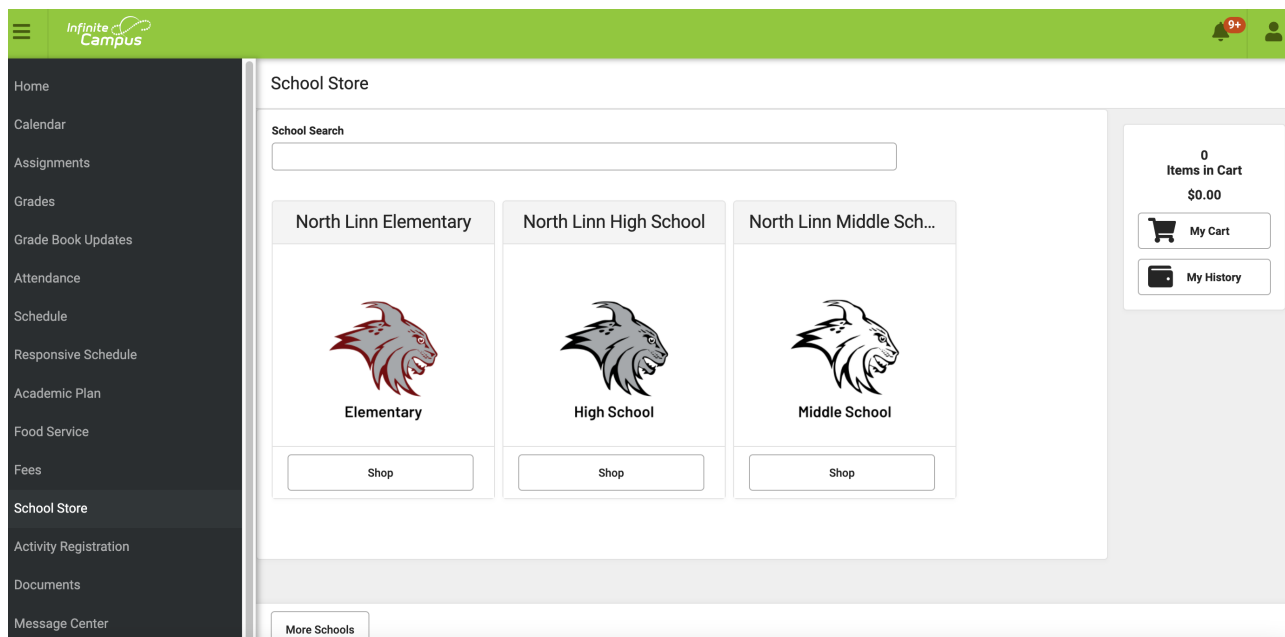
Infinite Campus

9+

Home
Calendar
Assignments
Grades
Grade Book Updates
Attendance
Schedule
Responsive Schedule
Academic Plan
Food Service
Fees
School Store
Activity Registration
Documents
Message Center

School Store

School Search

North Linn Elementary

Elementary

Shop

North Linn High School

High School

Shop

North Linn Middle Sch...

Middle School

Shop

0
Items in Cart
$0.00

My Cart

My History

More Schools